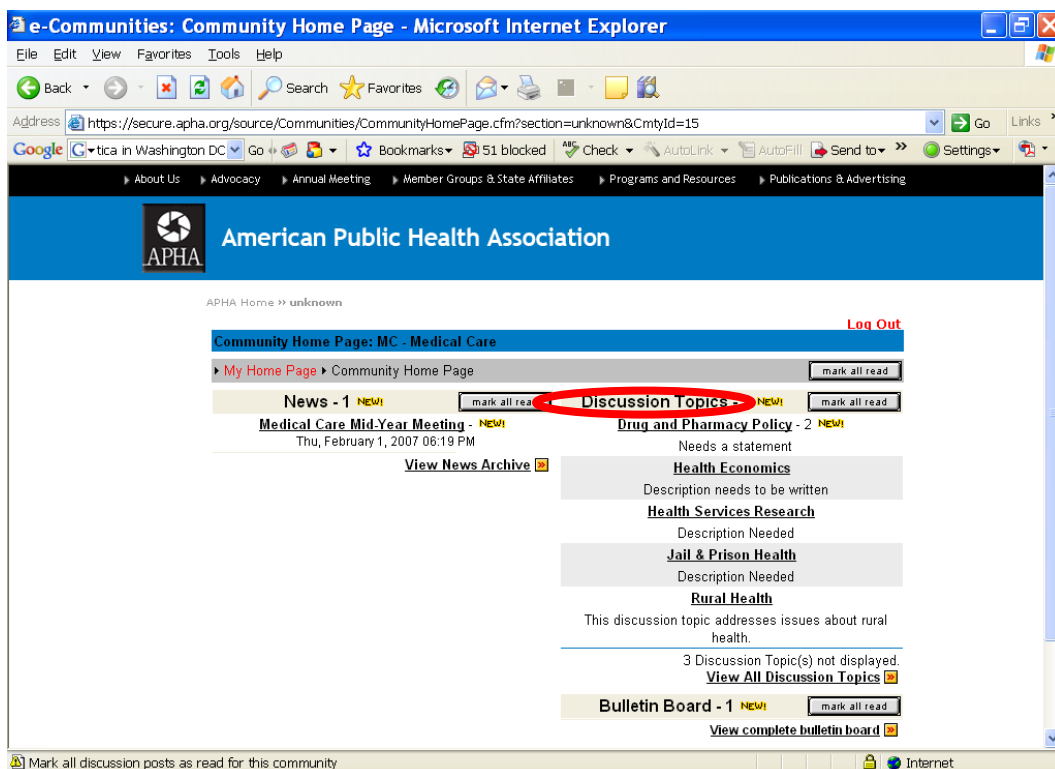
e-Communities: Community Home Page - Microsoft Internet Explorer

File Edit View Favorites Tools Help

Back Search Favorites

Address https://secure.apha.org/source/Communities/CommunityHomePage.cfm?section=unknown&CmtyId=15 Go Links

Google tica in Washington DC Go Bookmarks 51 blocked Check AutoLink AutoFill Send to Settings

About Us Advocacy Annual Meeting Member Groups & State Affiliates Programs and Resources Publications & Advertising

APHA American Public Health Association

APHA Home » unknown

Log Out

Community Home Page: MC - Medical Care

My Home Page Community Home Page mark all read

News - 1 NEW! mark all read

Medical Care Mid-Year Meeting - NEW!
Thu, February 1, 2007 06:19 PM

View News Archive

Discussion Topics - NEW! mark all read

Drug and Pharmacy Policy - 2 NEW!
Needs a statement

Health Economics
Description needs to be written

Health Services Research
Description Needed

Jail & Prison Health
Description Needed

Rural Health
This discussion topic addresses issues about rural health.

3 Discussion Topic(s) not displayed.
View All Discussion Topics

Bulletin Board - 1 NEW! mark all read

View complete bulletin board

Mark all discussion posts as read for this community

Internet